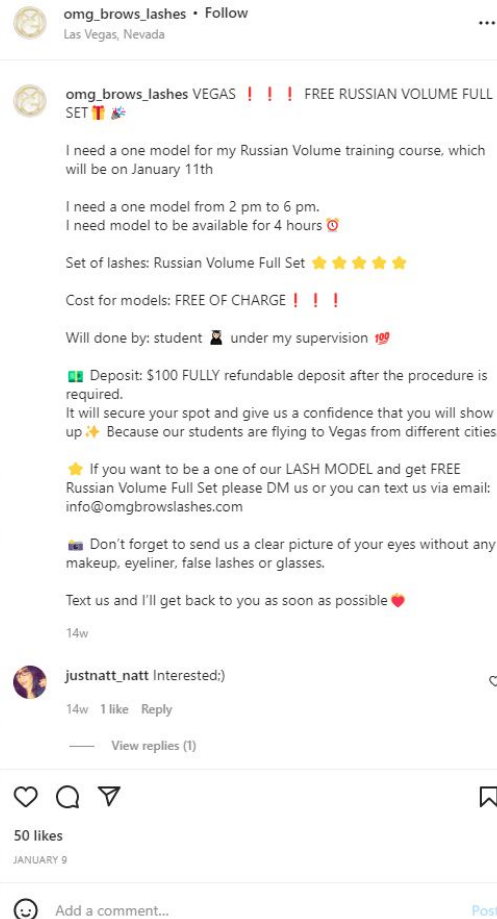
omg_brows_lashes • Follow
Las Vegas, Nevada

omg_brows_lashes VEGAS ❗ ❗ ❗ FREE RUSSIAN VOLUME FULL SET🎁🎉

I need a one model for my Russian Volume training course, which will be on January 11th

I need a one model from 2 pm to 6 pm.
I need model to be available for 4 hours ⏰

Set of lashes: Russian Volume Full Set ⭐⭐⭐⭐⭐

Cost for models: FREE OF CHARGE ❗ ❗ ❗

Will done by: student 👩‍🎓 under my supervision 💯

💵 Deposit: $100 FULLY refundable deposit after the procedure is required.
It will secure your spot and give us a confidence that you will show up✨ Because our students are flying to Vegas from different cities

⭐ If you want to be a one of our LASH MODEL and get FREE Russian Volume Full Set please DM us or you can text us via email: info@omgbrowslashes.com

📸 Don't forget to send us a clear picture of your eyes without any makeup, eyeliner, false lashes or glasses.

Text us and I'll get back to you as soon as possible❤️

14w

justnatt_natt Interested;)

14w 1 like Reply

View replies (1)

50 likes

JANUARY 9

Add a comment...

Post